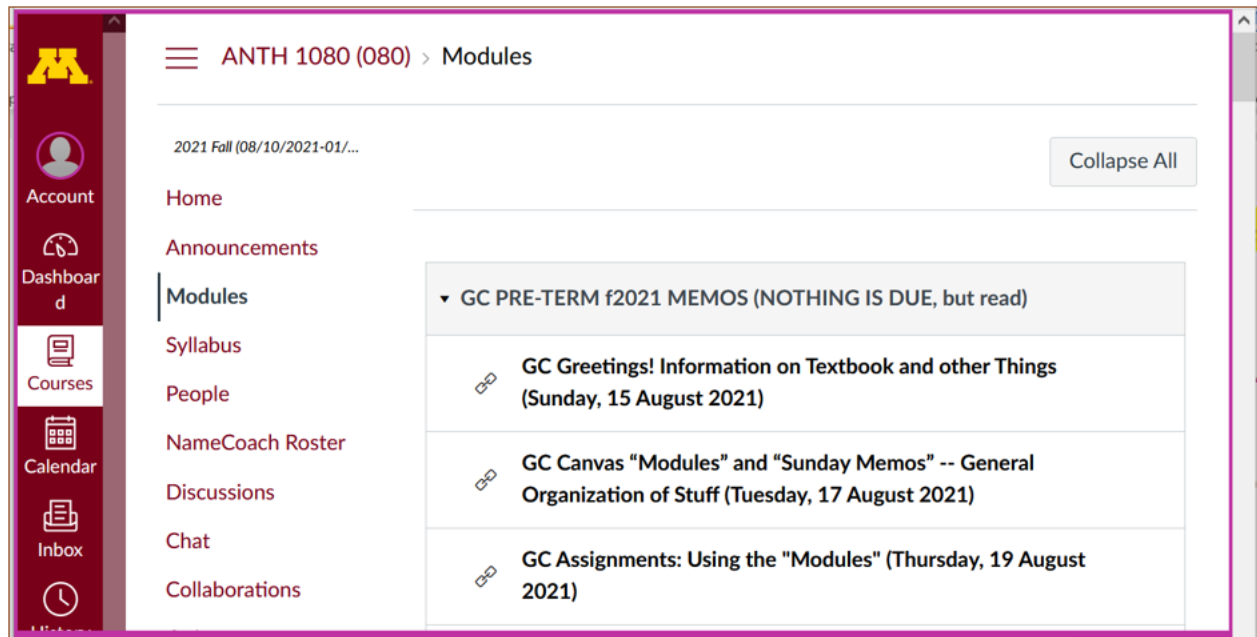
Account

Dashboard

Courses

Calendar

Inbox

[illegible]

ANTH 1080 (080) › Modules

2021 Fall (08/10/2021-01/...

Home

Announcements

Modules

Syllabus

People

NameCoach Roster

Discussions

Chat

Collaborations

Collapse All

▾ GC PRE-TERM f2021 MEMOS (NOTHING IS DUE, but read)

GC Greetings! Information on Textbook and other Things (Sunday, 15 August 2021)

GC Canvas “Modules” and “Sunday Memos” -- General Organization of Stuff (Tuesday, 17 August 2021)

GC Assignments: Using the "Modules" (Thursday, 19 August 2021)